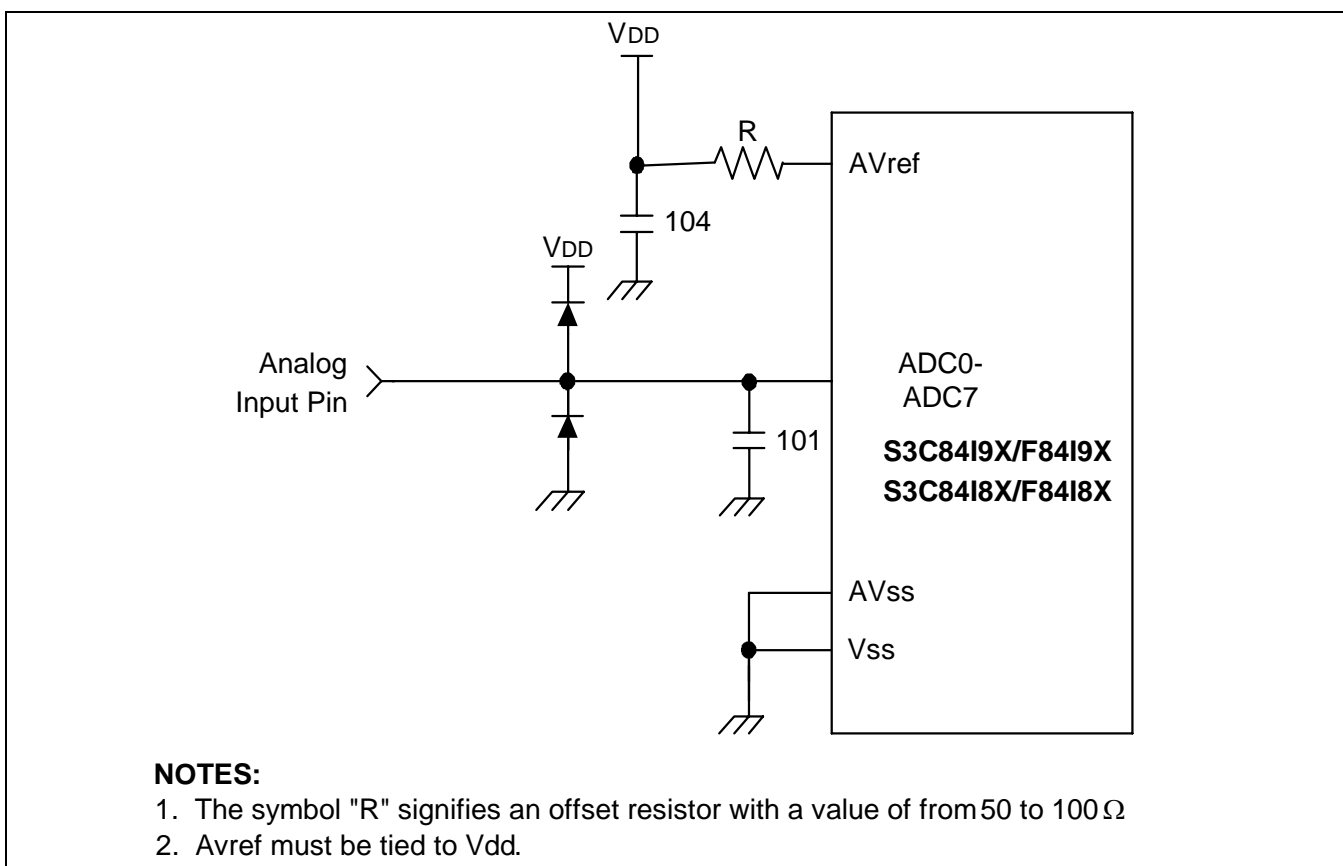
VDD

R

AVref

104

VDD

Analog Input Pin

ADC0-ADC7

101

S3C84I9X/F84I9X
S3C84I8X/F84I8X

AVss

Vss

NOTES:
1. The symbol "R" signifies an offset resistor with a value of from 50 to 100 $\Omega$
2. Avref must be tied to Vdd.